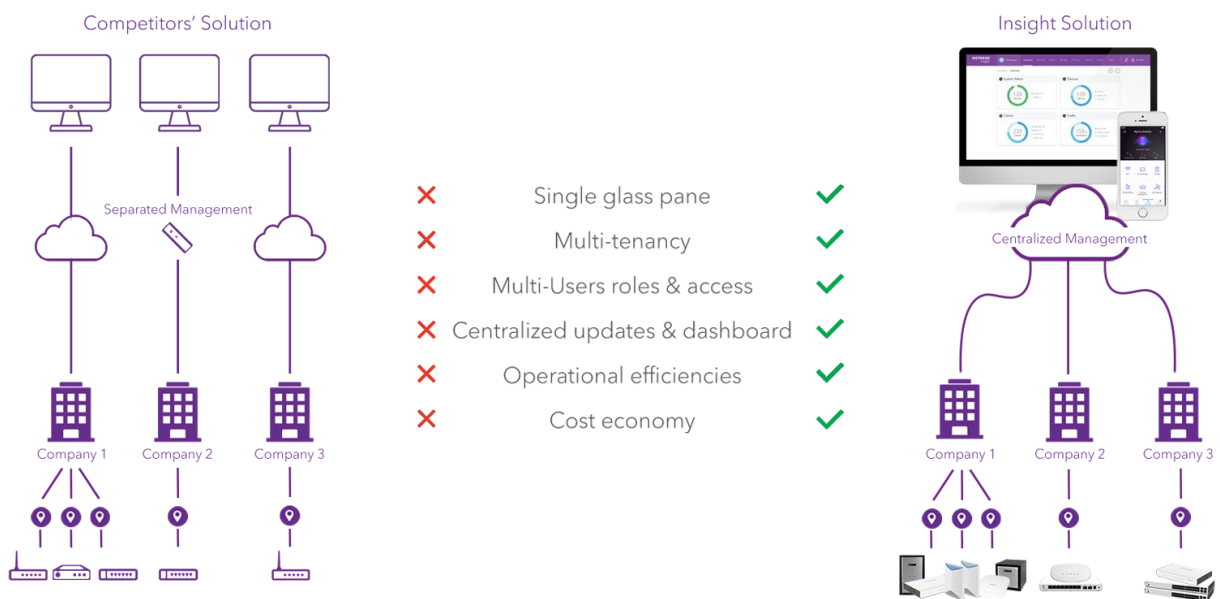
Competitors' Solution

Separated Management

Company 1
Company 2
Company 3

Single glass pane
Multi-tenancy
Multi-Users roles & access
Centralized updates & dashboard
Operational efficiencies
Cost economy

Insight Solution

Centralized Management

Company 1
Company 2
Company 3